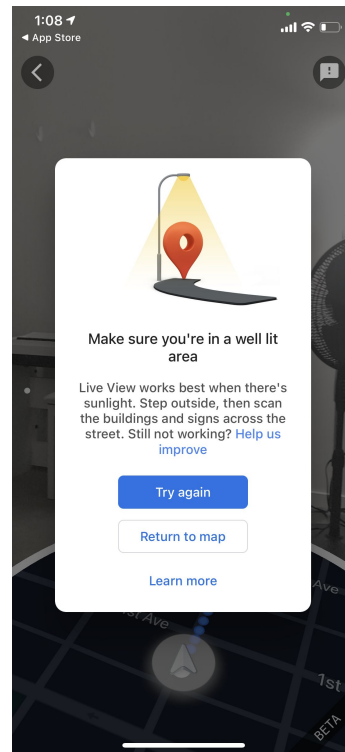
1:08
◀ App Store

Make sure you're in a well lit area

Live View works best when there's sunlight. Step outside, then scan the buildings and signs across the street. Still not working? Help us improve

Try again

Return to map

Learn more

Ave
st Ave
1st
BETA